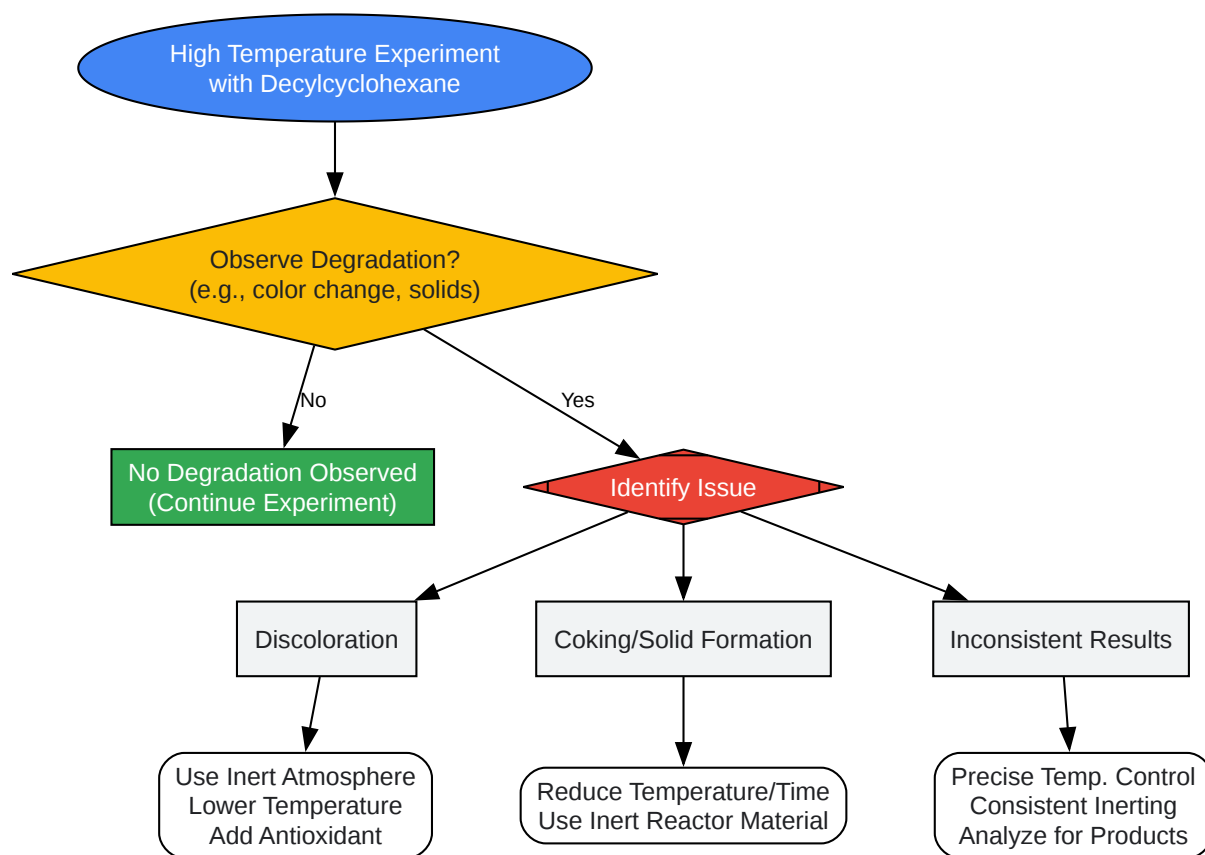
High Temperature Experiment with Decylcyclohexane

Observe Degradation? (e.g., color change, solids)

No

Yes

No Degradation Observed (Continue Experiment)

Identify Issue

Discoloration

Coking/Solid Formation

Inconsistent Results

Use Inert Atmosphere
Lower Temperature
Add Antioxidant

Reduce Temperature/Time
Use Inert Reactor Material

Precise Temp. Control
Consistent Inerting
Analyze for Products